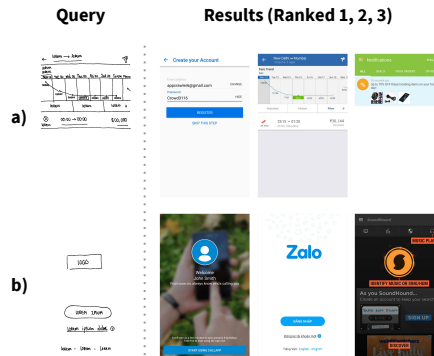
Query

Results (Ranked 1, 2, 3)

a)

b)

Create your Account

appcreateteam@gmail.com

CHANGE

Crowd3116

HIDE

REGISTER

SKIP THIS STEP

Notifications

Zalo

Welcome
John Smith

IDENTIFY MUSIC OR SING/HUM

As you SoundHound...

SIGN UP

DISCOVER

LOGO